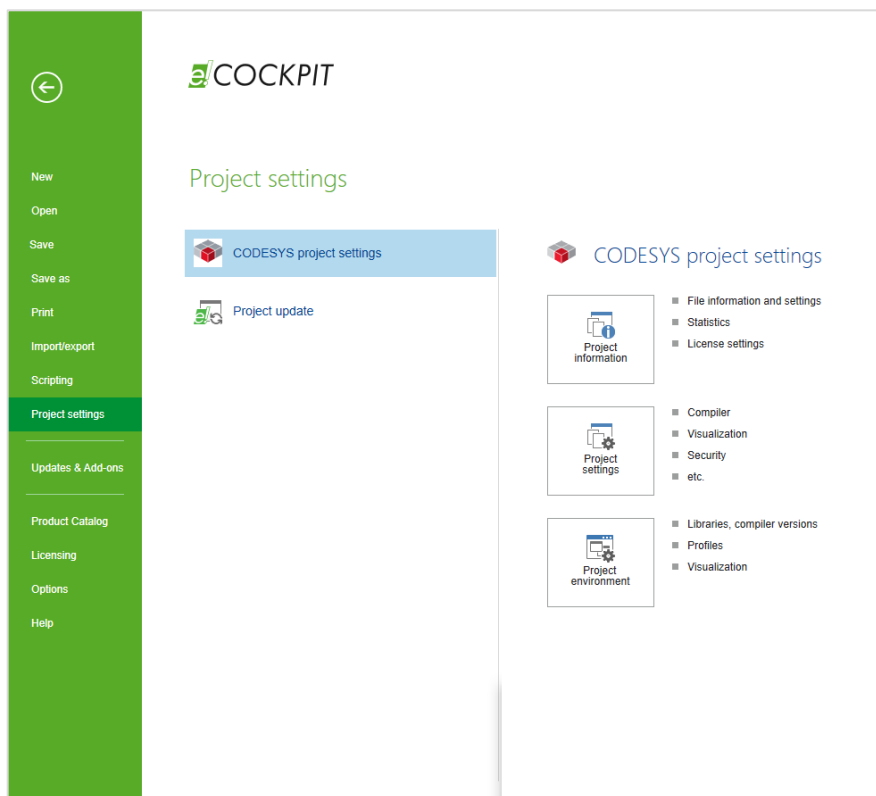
New
Open
Save
Save as
Print
Import/export
Scripting
Project settings
Updates & Add-ons
Product Catalog
Licensing
Options
Help

e!COCKPIT

Project settings

CODESYS project settings
Project update

CODESYS project settings

Project information
File information and settings
Statistics
License settings

Project settings
Compiler
Visualization
Security
etc.

Project environment
Libraries, compiler versions
Profiles
Visualization